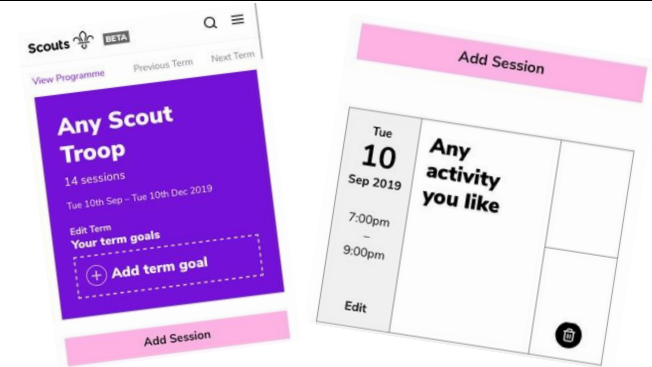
Scouts BETA

View Programme Previous Term Next Term

Any Scout Troop

14 sessions

Tue 10th Sep – Tue 10th Dec 2019

Edit Term

Your term goals

+ Add term goal

Add Session

Add Session

Tue
10
Sep 2019

7:00pm
–
9:00pm

Edit

Any activity you like